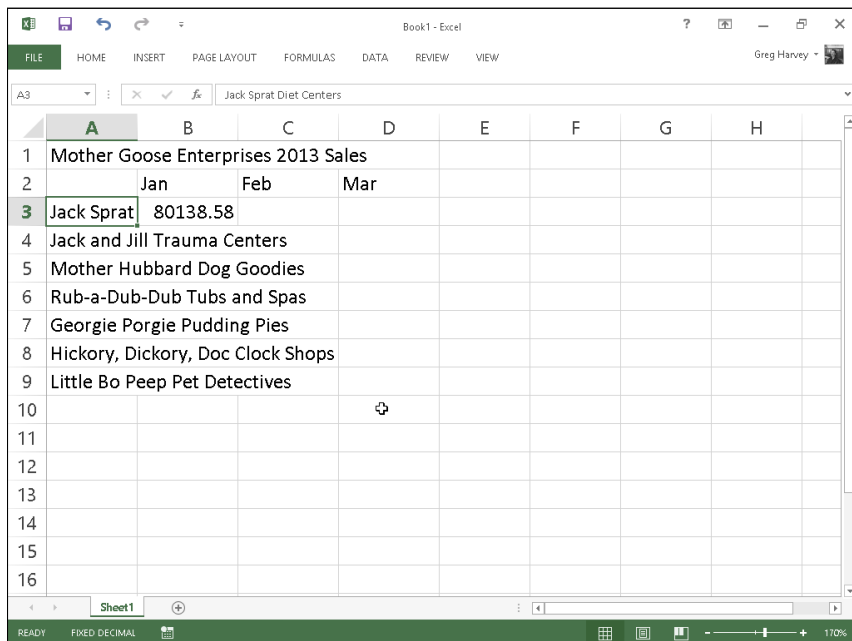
Book1 - Excel

?

FILE HOME INSERT PAGE LAYOUT FORMULAS DATA REVIEW VIEW Greg Harvey

A3 $f_x$ Jack Sprat Diet Centers

| | A | B | C | D | E | F | G | H |
|---|---|---|---|---|---|---|---|---|
| 1 | Mother Goose Enterprises 2013 Sales | | | | | | | |
| 2 | | Jan | Feb | Mar | | | | |
| 3 | Jack Sprat | 80138.58 | | | | | | |
| 4 | Jack and Jill Trauma Centers | | | | | | | |
| 5 | Mother Hubbard Dog Goodies | | | | | | | |
| 6 | Rub-a-Dub-Dub Tubs and Spas | | | | | | | |
| 7 | Georgie Porgie Pudding Pies | | | | | | | |
| 8 | Hickory, Dickory, Doc Clock Shops | | | | | | | |
| 9 | Little Bo Peep Pet Detectives | | | | | | | |
| 10 | | | | | | | | |
| 11 | | | | | | | | |
| 12 | | | | | | | | |
| 13 | | | | | | | | |
| 14 | | | | | | | | |
| 15 | | | | | | | | |
| 16 | | | | | | | | |

Sheet1

READY FIXED DECIMAL 170%